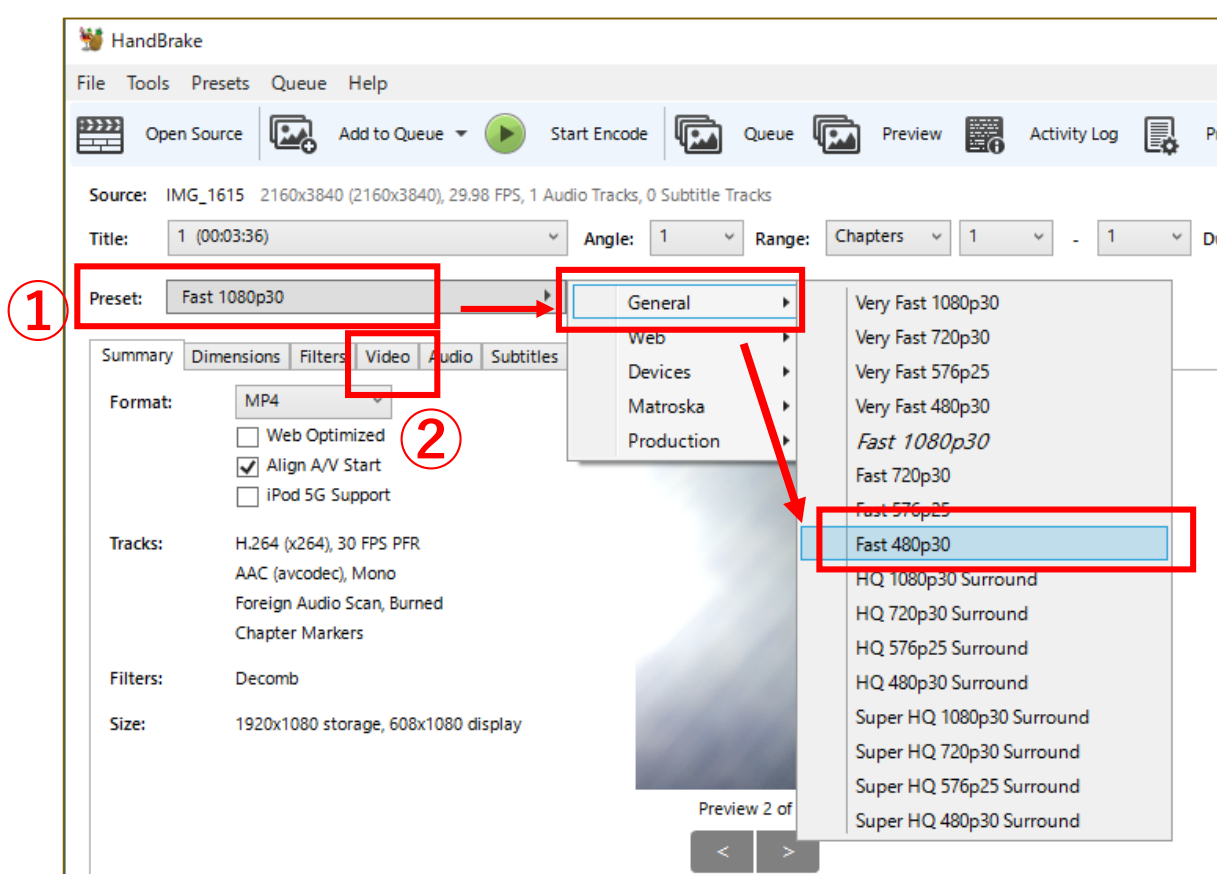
HandBrake

File Tools Presets Queue Help

Open Source Add to Queue Start Encode Queue Preview Activity Log P

Source: IMG_1615 2160x3840 (2160x3840), 29.98 FPS, 1 Audio Tracks, 0 Subtitle Tracks

Title: 1 (00:03:36) Angle: 1 Range: Chapters 1 - 1 D

①

Preset: Fast 1080p30

Summary Dimensions Filters Video Audio Subtitles

②

Format: MP4

Web Optimized

Align A/V Start

iPod 5G Support

Tracks: H.264 (x264), 30 FPS PFR

AAC (avcodec), Mono

Foreign Audio Scan, Burned

Chapter Markers

Filters: Decomb

Size: 1920x1080 storage, 608x1080 display

General

Web

Devices

Matroska

Production

Very Fast 1080p30

Very Fast 720p30

Very Fast 576p25

Very Fast 480p30

Fast 1080p30

Fast 720p30

Fast 576p25

Fast 480p30

HQ 1080p30 Surround

HQ 720p30 Surround

HQ 576p25 Surround

HQ 480p30 Surround

Super HQ 1080p30 Surround

Super HQ 720p30 Surround

Super HQ 576p25 Surround

Super HQ 480p30 Surround

Preview 2 of

< >